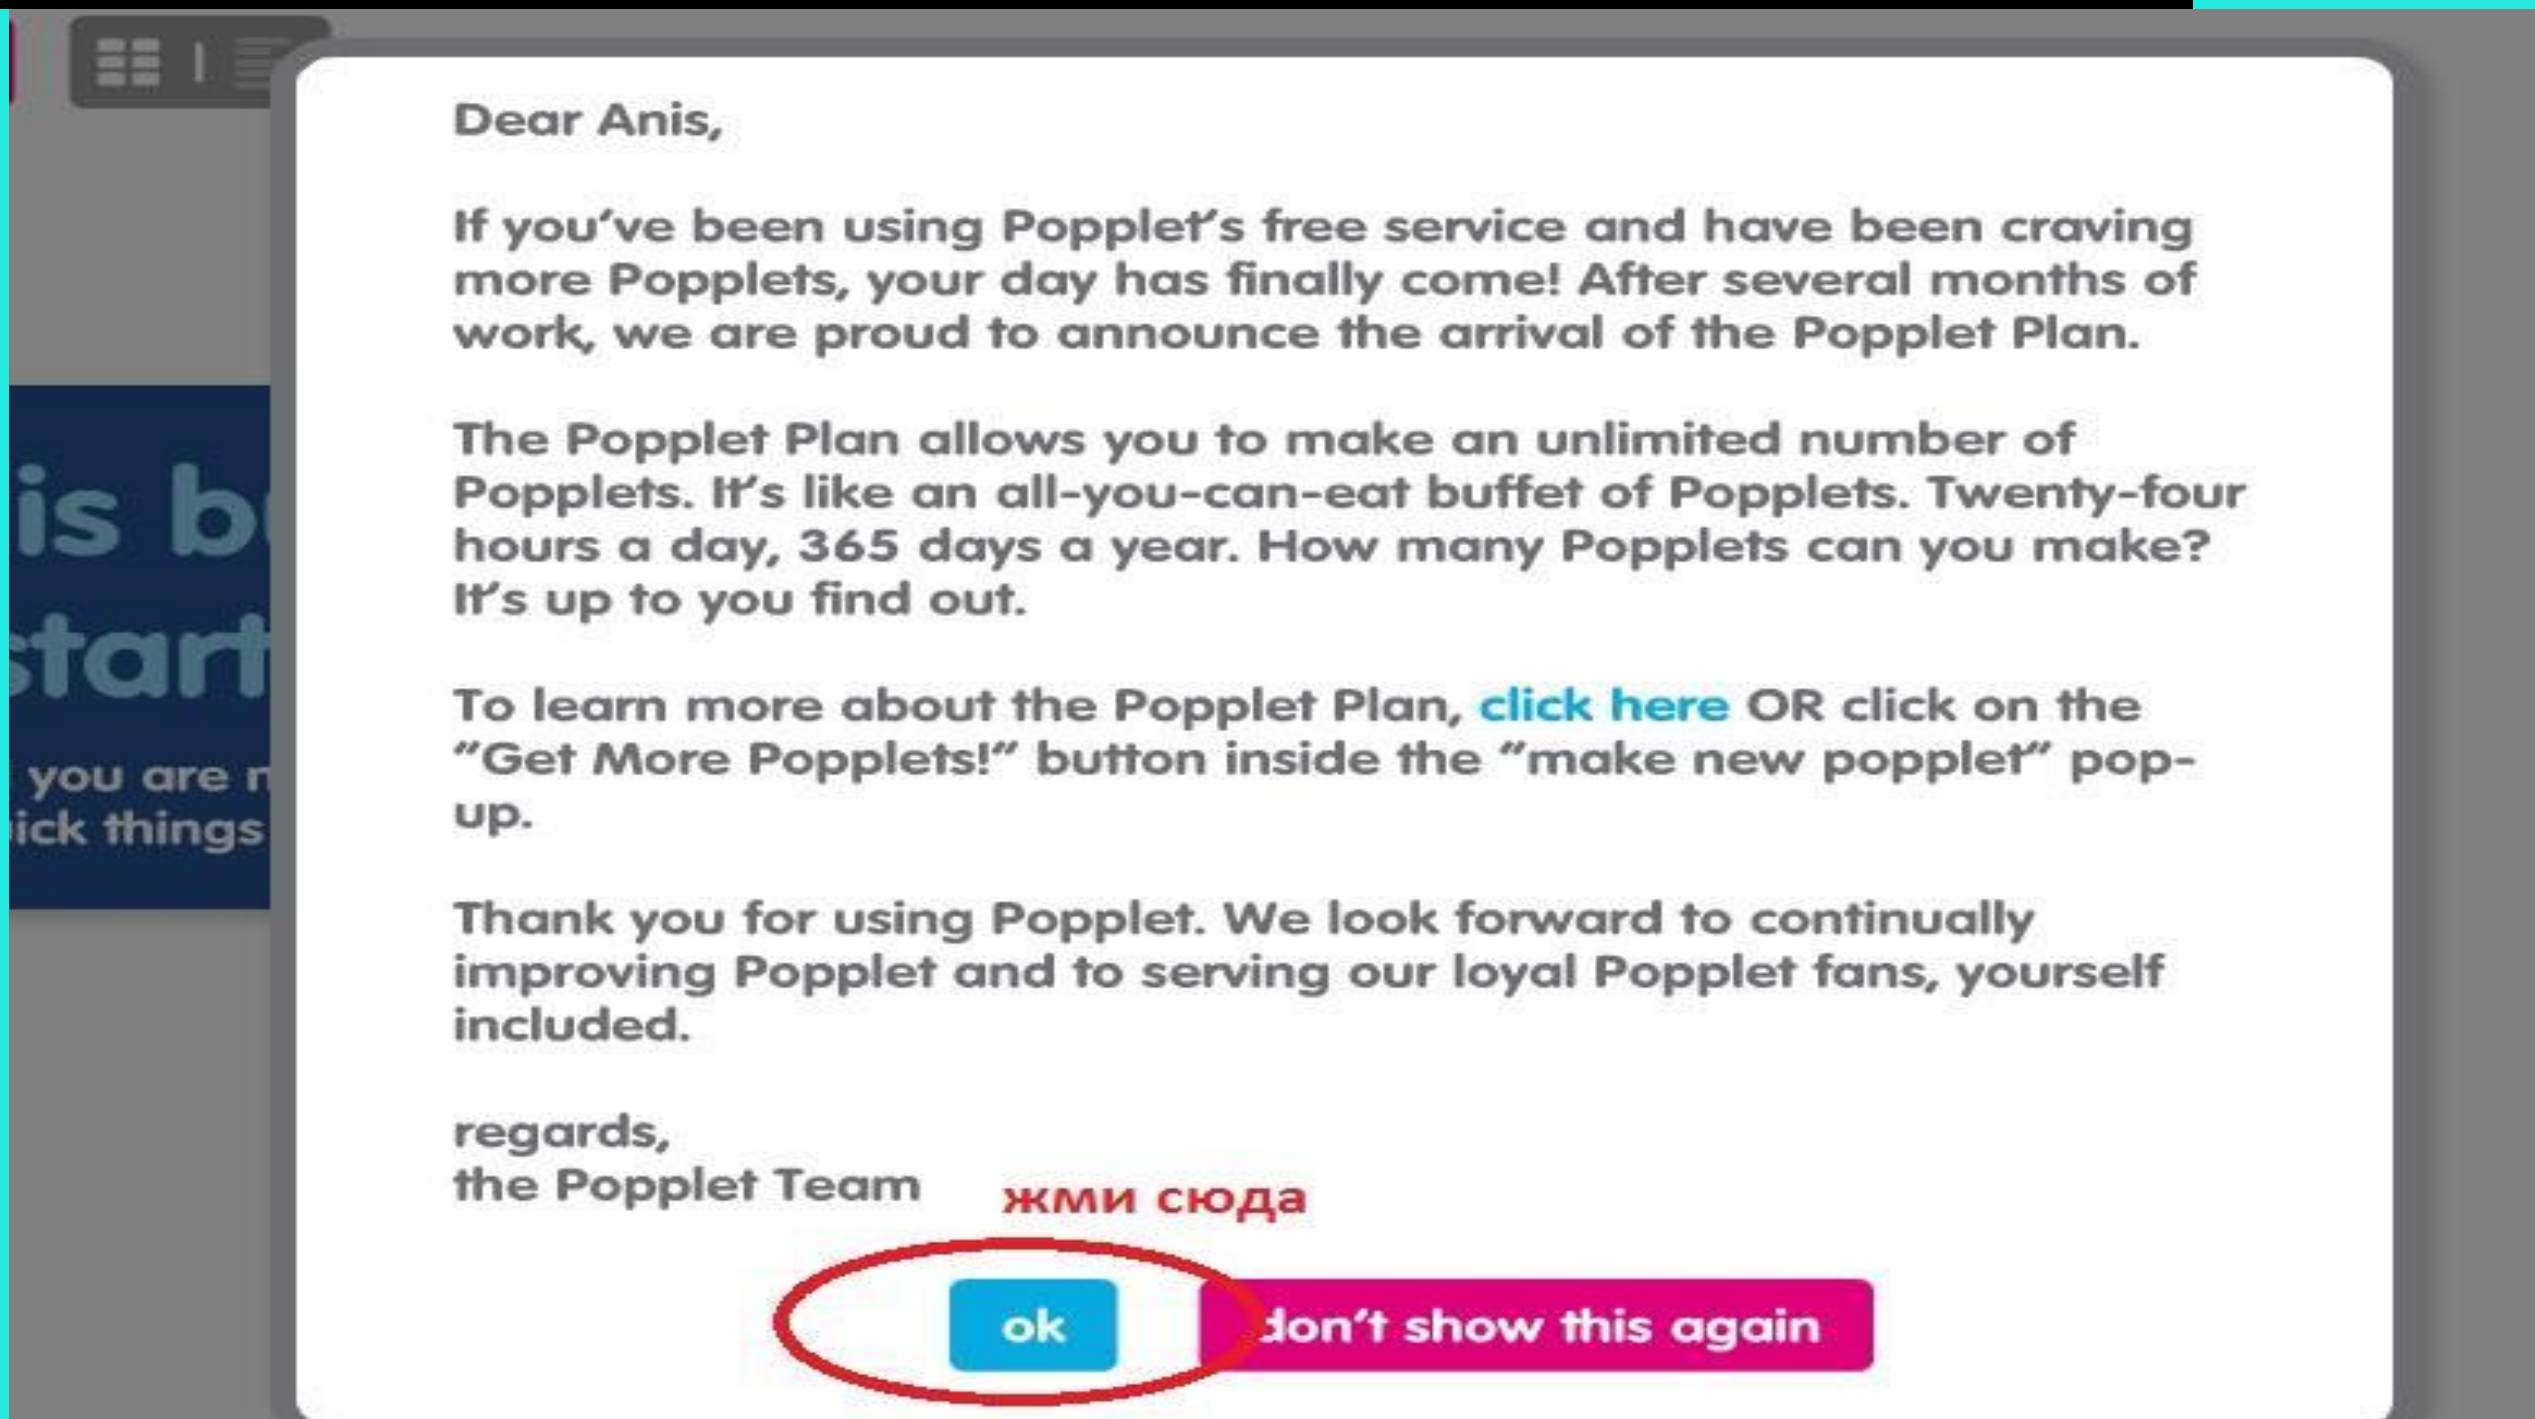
is b
start
you are n
ick things

Dear Anis,

If you've been using Popplet's free service and have been craving more Popplets, your day has finally come! After several months of work, we are proud to announce the arrival of the Popplet Plan.

The Popplet Plan allows you to make an unlimited number of Popplets. It's like an all-you-can-eat buffet of Popplets. Twenty-four hours a day, 365 days a year. How many Popplets can you make? It's up to you find out.

To learn more about the Popplet Plan, click here OR click on the "Get More Popplets!" button inside the "make new popplet" pop-up.

Thank you for using Popplet. We look forward to continually improving Popplet and to serving our loyal Popplet fans, yourself included.

regards,
the Popplet Team

жми сюда

ok

don't show this again